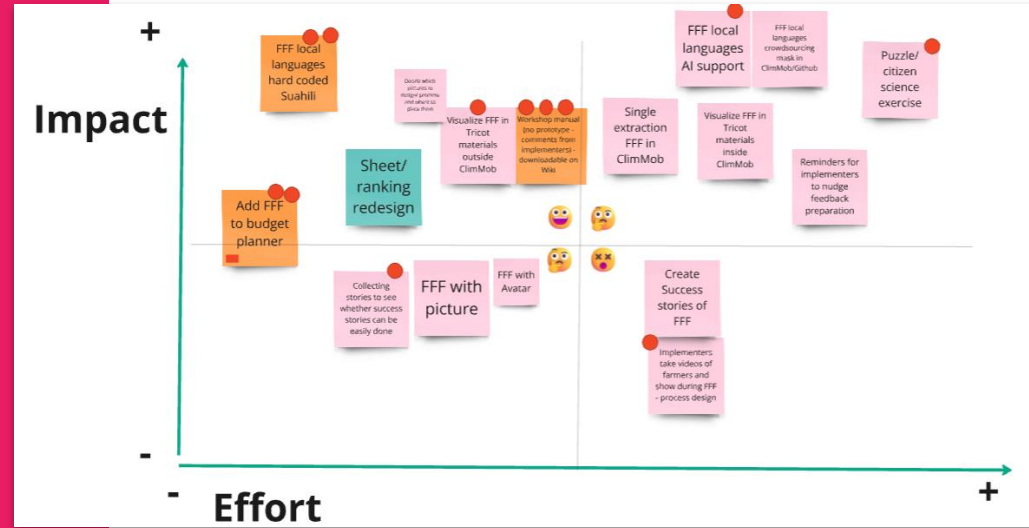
+

Impact

-

-

Effort

+

FFF local languages hard coded Suahili

Decide which pictures to assign gremlins and where to place them

Visualize FFF in Tricot materials outside ClimMob

Workshop manual (no prototype - comments from implementers) - downloadable on Wiki

FFF local languages AI support

FFF local languages crowdsourcing mask in ClimMob/Github

Puzzle/ citizen science exercise

Single extraction FFF in ClimMob

Visualize FFF in Tricot materials inside ClimMob

Reminders for implementers to nudge feedback preparation

Sheet/ ranking redesign

Add FFF to budget planner

Collecting stories to see whether success stories can be easily done

FFF with picture

FFF with Avatar

Create Success stories of FFF

Implementers take videos of farmers and show during FFF - process design